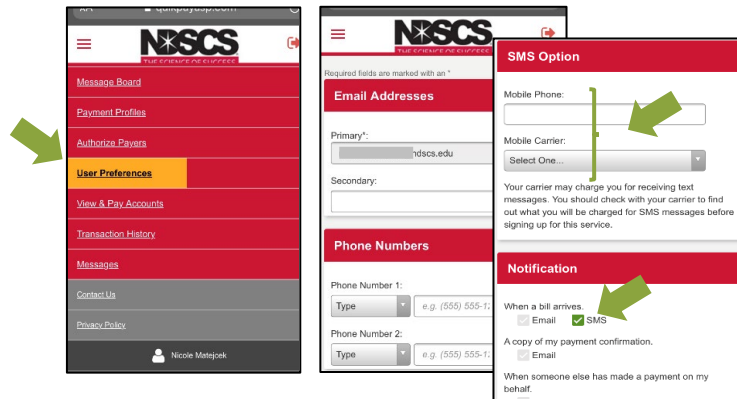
AA quikpayasp.com

NDSCS
THE SCIENCE OF SUCCESS

Message Board
Payment Profiles
Authorize Payers
User Preferences
View & Pay Accounts
Transaction History
Messages
Contact Us
Privacy Policy
Nicole Matejcek

NDSCS
THE SCIENCE OF SUCCESS

Required fields are marked with an *

Email Addresses

Primary*:
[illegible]ndscs.edu

Secondary:

Phone Numbers

Phone Number 1:
Type
e.g. (555) 555-1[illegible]

Phone Number 2:
Type
e.g. (555) 555-1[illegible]

SMS Option

Mobile Phone:

Mobile Carrier:
Select One...

Your carrier may charge you for receiving text messages. You should check with your carrier to find out what you will be charged for SMS messages before signing up for this service.

Notification

When a bill arrives.
Email SMS

A copy of my payment confirmation.
Email

When someone else has made a payment on my behalf.